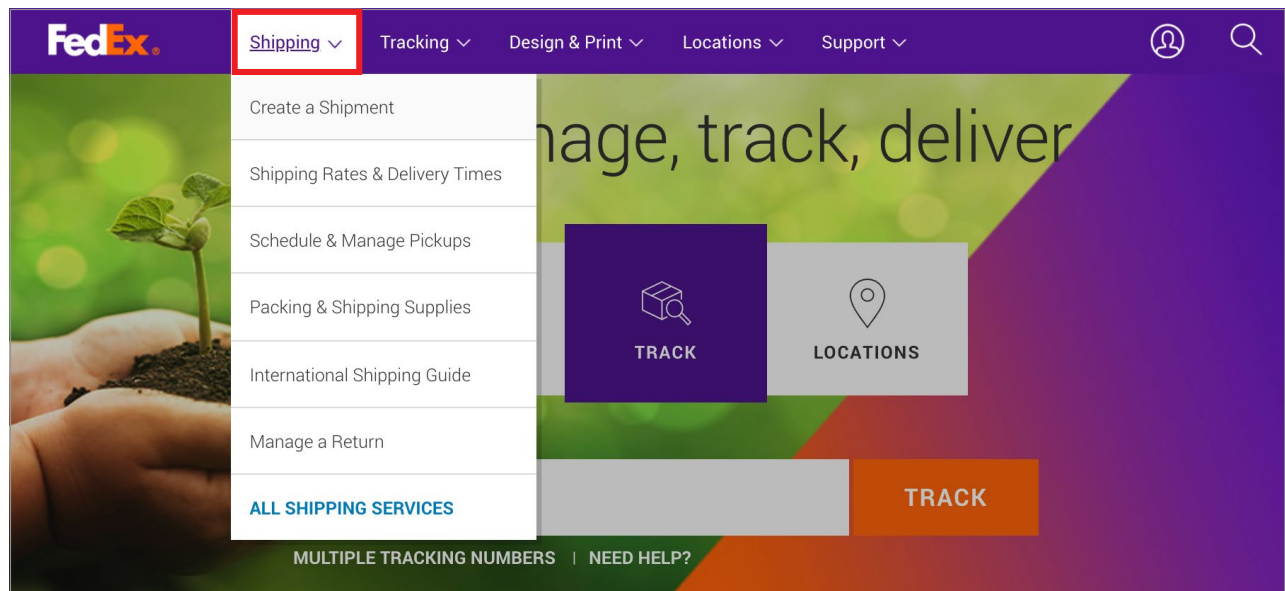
FedEx.

Shipping Tracking Design & Print Locations Support

Create a Shipment

Shipping Rates & Delivery Times

Schedule & Manage Pickups

Packing & Shipping Supplies

International Shipping Guide

Manage a Return

ALL SHIPPING SERVICES

nage, track, deliver

TRACK

LOCATIONS

TRACK

MULTIPLE TRACKING NUMBERS | NEED HELP?